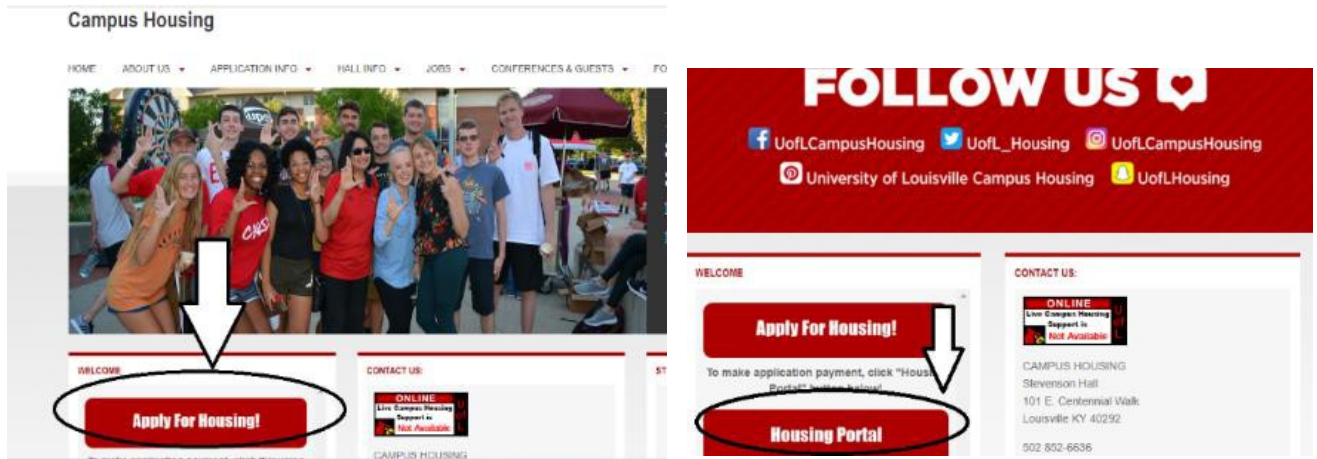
Campus Housing

HOME ABOUT US ▾ APPLICATION INFO ▾ HALL INFO ▾ JOBS ▾ CONFERENCES & GUESTS ▾ FO

WELCOME

Apply For Housing!

CONTACT US:

ONLINE
Live Campus Housing Support is Not Available

CAMPUS HOUSING

FOLLOW US

UofLCampusHousing UofL_Housing UofLCampusHousing
University of Louisville Campus Housing UofLHousing

WELCOME

Apply For Housing!

To make application payment, click "Housing Portal" button below!

Housing Portal

CONTACT US:

ONLINE
Live Campus Housing Support is Not Available

CAMPUS HOUSING
Stevenson Hall
101 E. Centennial Walk
Louisville KY 40292

502 852-6636